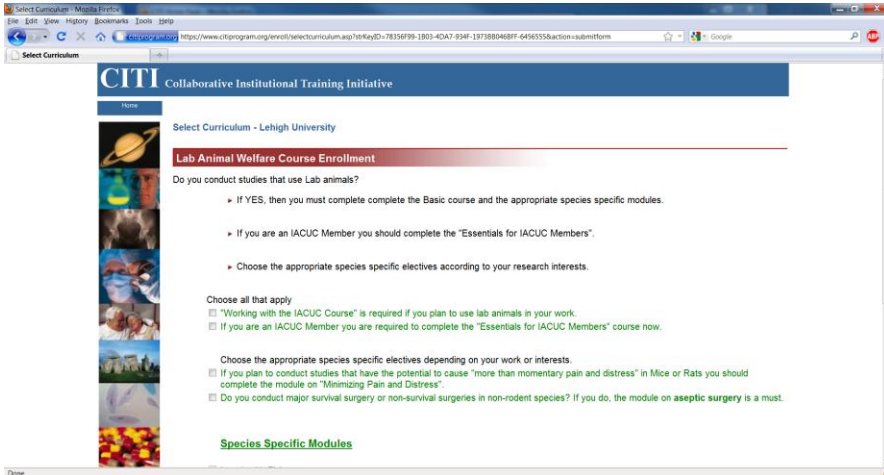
Select Curriculum - Mozilla Firefox

File Edit View History Bookmarks Tools Help

citiprogram.org https://www.citiprogram.org/enroll/selectcurriculum.asp?strKeyID=78356F99-1B03-4DA7-934F-19738B0468FF-6456555&action=submitform

Google

Select Curriculum

CITI Collaborative Institutional Training Initiative

Home

Select Curriculum - Lehigh University

Lab Animal Welfare Course Enrollment

Do you conduct studies that use Lab animals?

If YES, then you must complete complete the Basic course and the appropriate species specific modules.

If you are an IACUC Member you should complete the "Essentials for IACUC Members".

Choose the appropriate species specific electives according to your research interests.

Choose all that apply

"Working with the IACUC Course" is required if you plan to use lab animals in your work.

If you are an IACUC Member you are required to complete the "Essentials for IACUC Members" course now.

Choose the appropriate species specific electives depending on your work or interests.

If you plan to conduct studies that have the potential to cause "more than momentary pain and distress" in Mice or Rats you should complete the module on "Minimizing Pain and Distress".

Do you conduct major survival surgery or non-survival surgeries in non-rodent species? If you do, the module on **aseptic surgery** is a must.

Species Specific Modules

Done